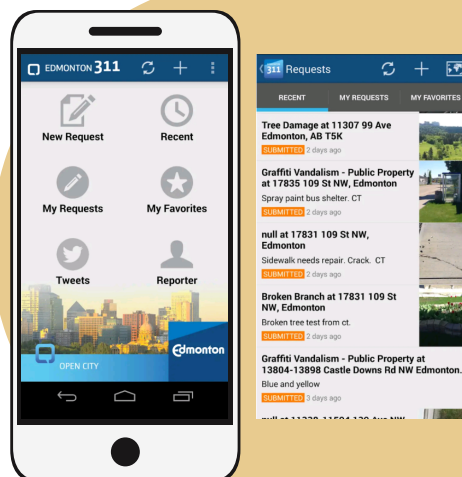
EDMONTON 311

New Request

Recent

My Requests

My Favorites

Tweets

Reporter

OPEN CITY

Edmonton

311 Requests

RECENT

MY REQUESTS

MY FAVORITES

Tree Damage at 11307 99 Ave Edmonton, AB T5K

SUBMITTED 2 days ago

Graffiti Vandalism - Public Property at 17835 109 St NW, Edmonton

Spray paint bus shelter. CT

SUBMITTED 2 days ago

null at 17831 109 St NW, Edmonton

Sidewalk needs repair. Crack. CT

SUBMITTED 2 days ago

Broken Branch at 17831 109 St NW, Edmonton

Broken tree test from ct.

SUBMITTED 2 days ago

Graffiti Vandalism - Public Property at 13804-13898 Castle Downs Rd NW Edmonton.

Blue and yellow

SUBMITTED 3 days ago

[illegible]